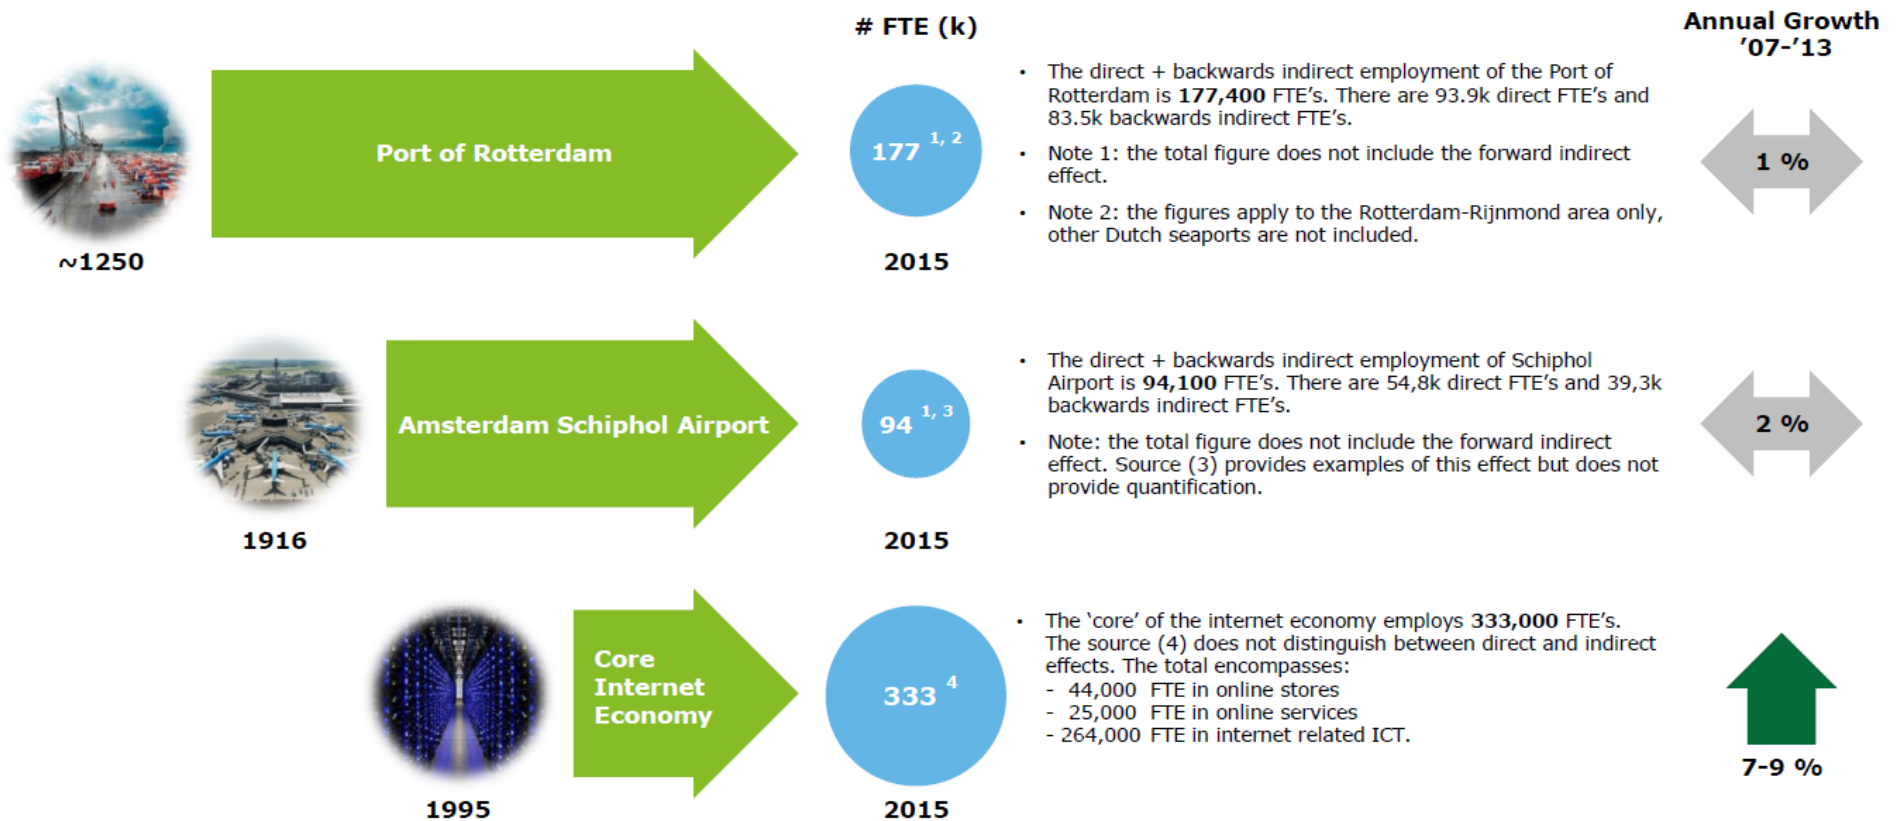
# FTE (k)

Annual Growth '07-'13

Port of Rotterdam

~1250

177 $^{1, 2}$

2015

• The direct + backwards indirect employment of the Port of Rotterdam is **177,400** FTE's. There are 93.9k direct FTE's and 83.5k backwards indirect FTE's.

• Note 1: the total figure does not include the forward indirect effect.

• Note 2: the figures apply to the Rotterdam-Rijnmond area only, other Dutch seaports are not included.

1 %

Amsterdam Schiphol Airport

1916

94 $^{1, 3}$

2015

• The direct + backwards indirect employment of Schiphol Airport is **94,100** FTE's. There are 54,8k direct FTE's and 39,3k backwards indirect FTE's.

• Note: the total figure does not include the forward indirect effect. Source (3) provides examples of this effect but does not provide quantification.

2 %

Core Internet Economy

1995

333 $^{4}$

2015

• The 'core' of the internet economy employs **333,000** FTE's. The source (4) does not distinguish between direct and indirect effects. The total encompasses:
- 44,000 FTE in online stores
- 25,000 FTE in online services
- 264,000 FTE in internet related ICT.

7-9 %